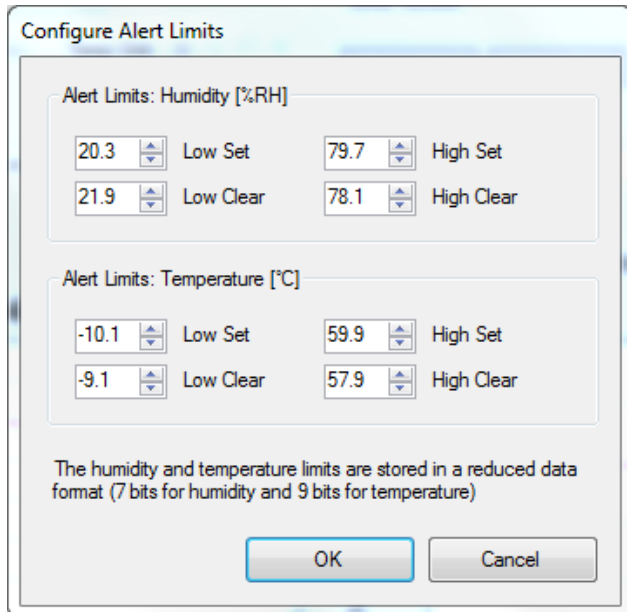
Configure Alert Limits

Alert Limits: Humidity [%RH]

20.3 Low Set
79.7 High Set
21.9 Low Clear
78.1 High Clear

Alert Limits: Temperature [°C]

-10.1 Low Set
59.9 High Set
-9.1 Low Clear
57.9 High Clear

The humidity and temperature limits are stored in a reduced data format (7 bits for humidity and 9 bits for temperature)

OK
Cancel